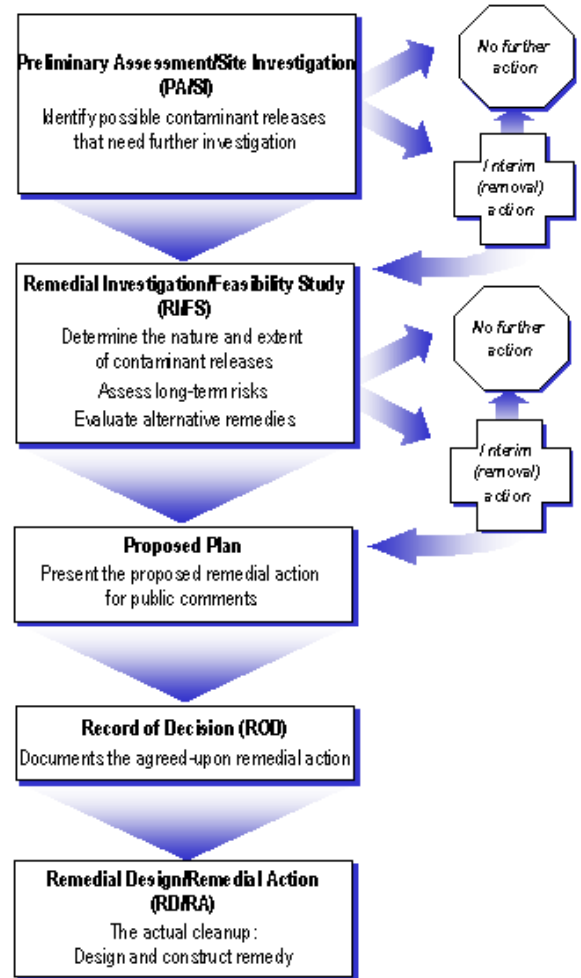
Preliminary Assessment/Site Investigation (PA/SI)
Identify possible contaminant releases that need further investigation

No further action

Interim (removal) action

Remedial Investigation/Feasibility Study (RI/FS)
Determine the nature and extent of contaminant releases
Assess long-term risks
Evaluate alternative remedies

No further action

Interim (removal) action

Proposed Plan
Present the proposed remedial action for public comments

Record of Decision (ROD)
Documents the agreed-upon remedial action

Remedial Design/Remedial Action (RD/RA)
The actual cleanup:
Design and construct remedy